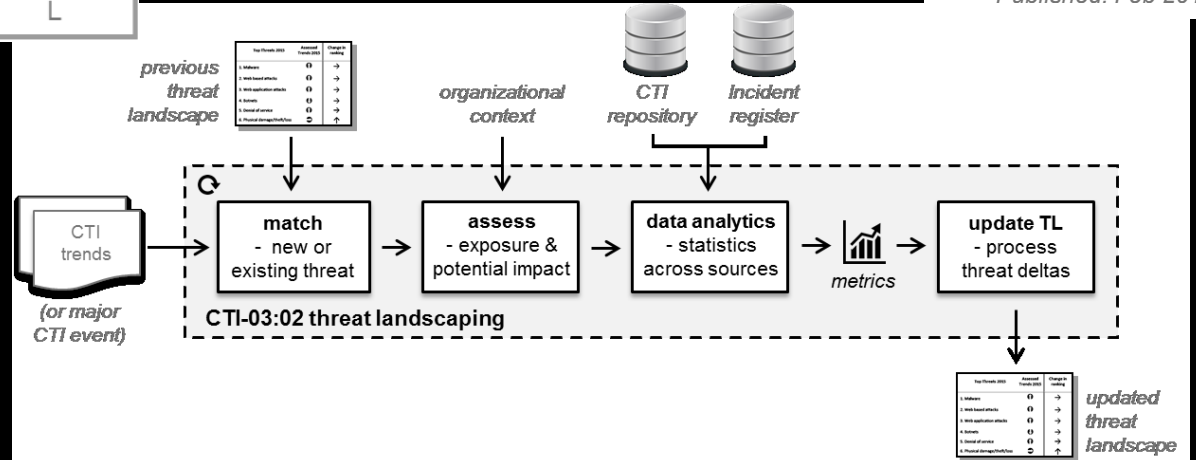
L

Published: Feb 20

| Top Threats 2013 | Assessed Trends 2013 | Change in ranking |
|---|---|---|
| 1. Malware | | → |
| 2. Web based attacks | | → |
| 3. Web application attacks | | → |
| 4. Botnets | | → |
| 5. Denial of service | | → |
| 6. Physical damage/theft/loss | | ↑ |

previous threat landscape

organizational context

CTI repository

Incident register

CTI trends

(or major CTI event)

match
- new or existing threat

assess
- exposure & potential impact

data analytics
- statistics across sources

metrics

update TL
- process threat deltas

CTI-03:02 threat landscaping

| Top Threats 2013 | Assessed Trends 2013 | Change in ranking |
|---|---|---|
| 1. Malware | | → |
| 2. Web based attacks | | → |
| 3. Web application attacks | | → |
| 4. Botnets | | → |
| 5. Denial of service | | → |
| 6. Physical damage/theft/loss | | ↑ |

updated threat landscape